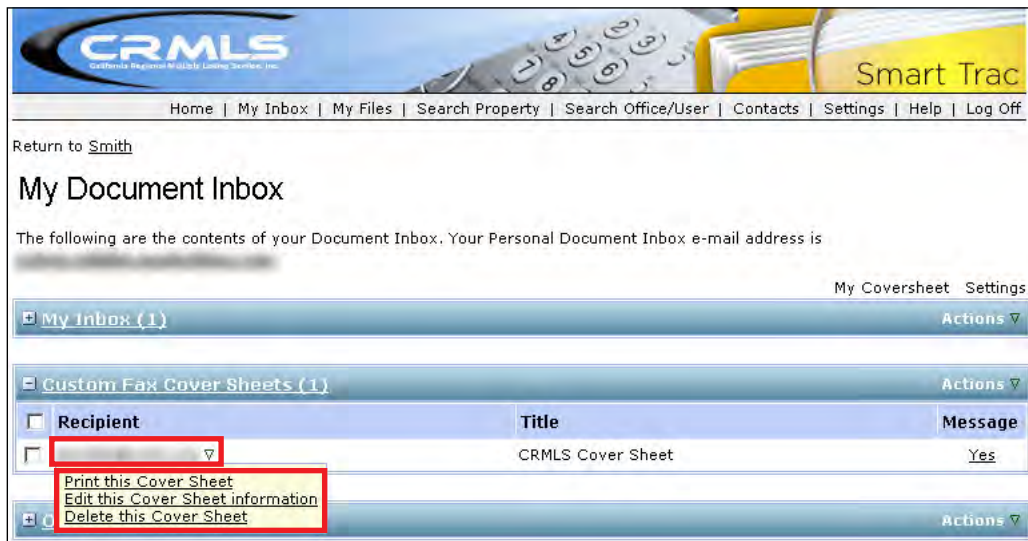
CRMLS
California Regional Multiple Listing Service, Inc.

Smart Trac

Home | My Inbox | My Files | Search Property | Search Office/User | Contacts | Settings | Help | Log Off

Return to Smith

My Document Inbox

The following are the contents of your Document Inbox. Your Personal Document Inbox e-mail address is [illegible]

My Coversheet Settings

My Inbox (1) Actions

Custom Fax Cover Sheets (1) Actions

| Recipient | Title | Message |
|---|---|---|
| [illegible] | CRMLS Cover Sheet | Yes |

Print this Cover Sheet
Edit this Cover Sheet information
Delete this Cover Sheet

O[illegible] Actions